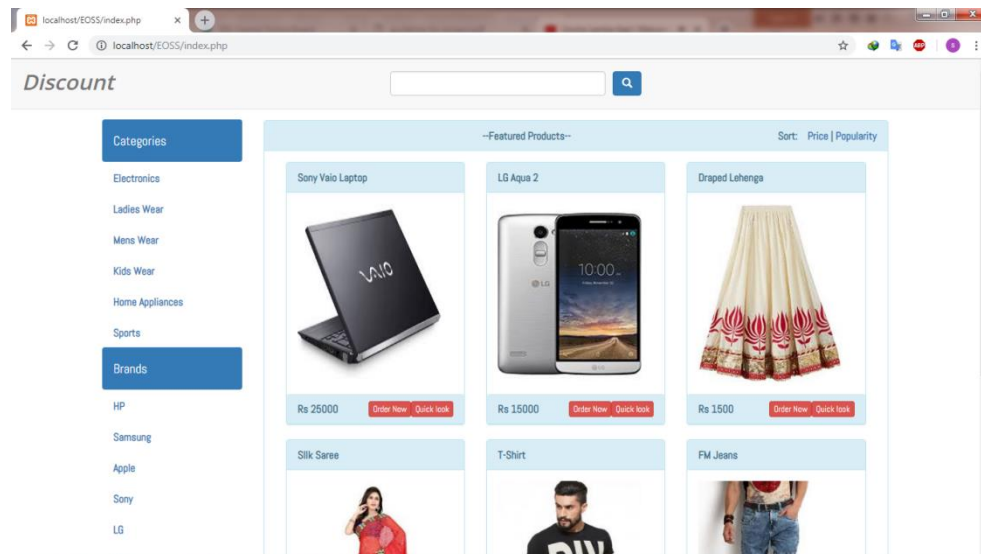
localhost/EOSS/index.php ×

localhost/EOSS/index.php

Discount

Categories

Electronics

Ladies Wear

Mens Wear

Kids Wear

Home Appliances

Sports

Brands

HP

Samsung

Apple

Sony

LG

--Featured Products--

Sort: Price | Popularity

Sony Vaio Laptop

Rs 25000 Order Now Quick look

LG Aqua 2

Rs 15000 Order Now Quick look

Draped Lehenga

Rs 1500 Order Now Quick look

Silk Saree

T-Shirt

FM Jeans